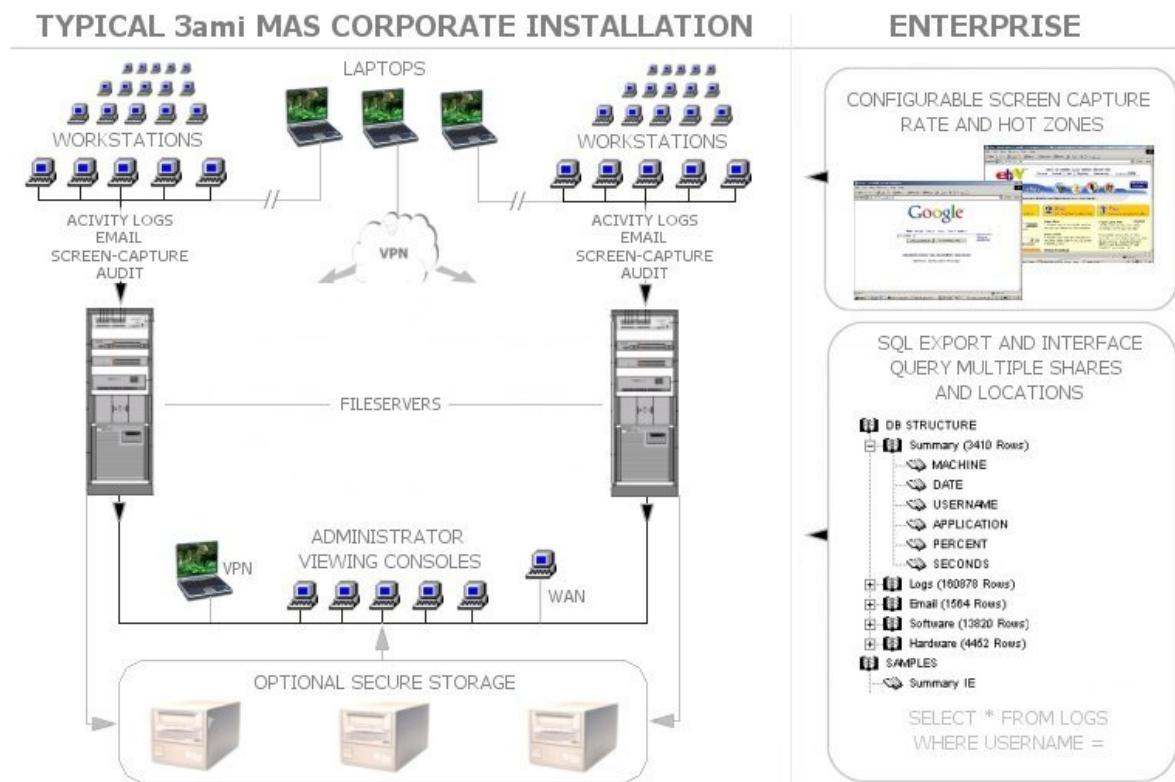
TYPICAL 3ami MAS CORPORATE INSTALLATION

WORKSTATIONS

LAPTOPS

WORKSTATIONS

ACIVITY LOGS
EMAIL
SCREEN-CAPTURE
AUDIT

VPN

ACIVITY LOGS
EMAIL
SCREEN-CAPTURE
AUDIT

FILESERVERS

ADMINISTRATOR
VIEWING CONSOLES

VPN

WAN

OPTIONAL SECURE STORAGE

ENTERPRISE

CONFIGURABLE SCREEN CAPTURE
RATE AND HOT ZONES

Google

ebY

SQL EXPORT AND INTERFACE
QUERY MULTIPLE SHARES
AND LOCATIONS

DB STRUCTURE
Summary (3410 Rows)
MACHINE
DATE
USERNAME
APPLICATION
PERCENT
SECONDS
Logs (160878 Rows)
Email (1564 Rows)
Software (13820 Rows)
Hardware (4452 Rows)
SAMPLES
Summary IE

SELECT * FROM LOGS
WHERE USERNAME =